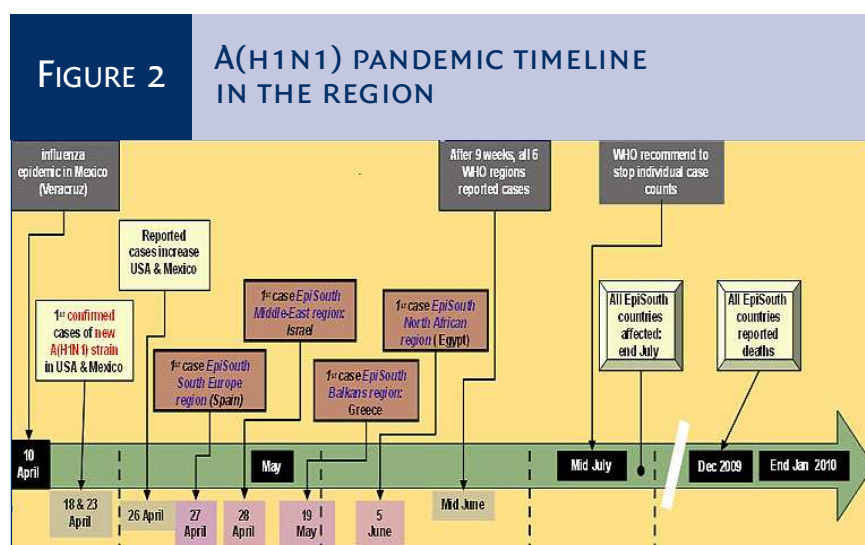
FIGURE 2

A(H1N1) PANDEMIC TIMELINE IN THE REGION

influenza epidemic in Mexico (Veracruz)

After 9 weeks, all 6 WHO regions reported cases

WHO recommend to stop individual case counts

Reported cases increase USA & Mexico

1st confirmed cases of new A(H1N1) strain in USA & Mexico

1st case EpiSouth Middle-East region: Israel

1st case EpiSouth North African region (Egypt)

All EpiSouth countries affected: end July

All EpiSouth countries reported deaths

1st case EpiSouth South Europe region (Spain)

1st case EpiSouth Balkans region: Greece

10 April

May

Mid July

Dec 2009

End Jan 2010

18 & 23 April

26 April

27 April

28 April

19 May

5 June

Mid June